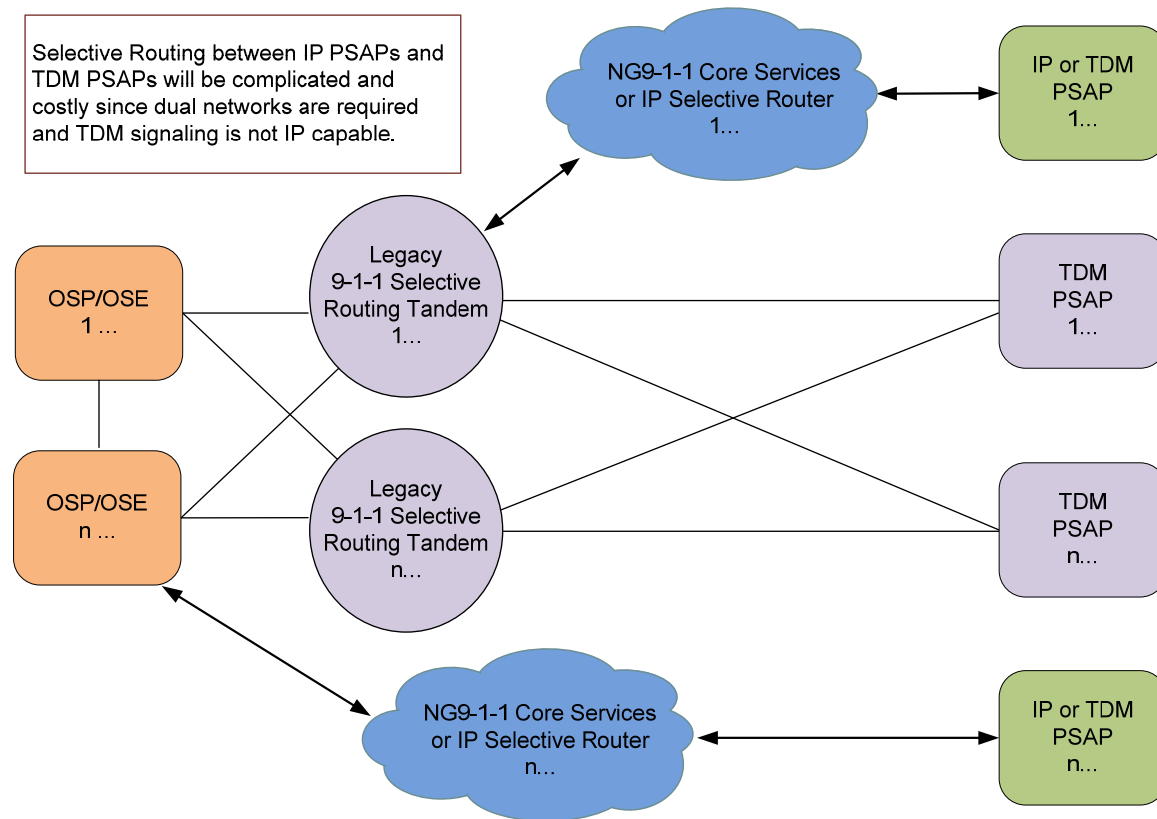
Selective Routing between IP PSAPs and TDM PSAPs will be complicated and costly since dual networks are required and TDM signaling is not IP capable.

NG9-1-1 Core Services or IP Selective Router 1…

IP or TDM PSAP 1...

OSP/OSE 1 …

Legacy 9-1-1 Selective Routing Tandem 1…

TDM PSAP 1…

OSP/OSE n ...

Legacy 9-1-1 Selective Routing Tandem n…

TDM PSAP n…

NG9-1-1 Core Services or IP Selective Router n…

IP or TDM PSAP n...